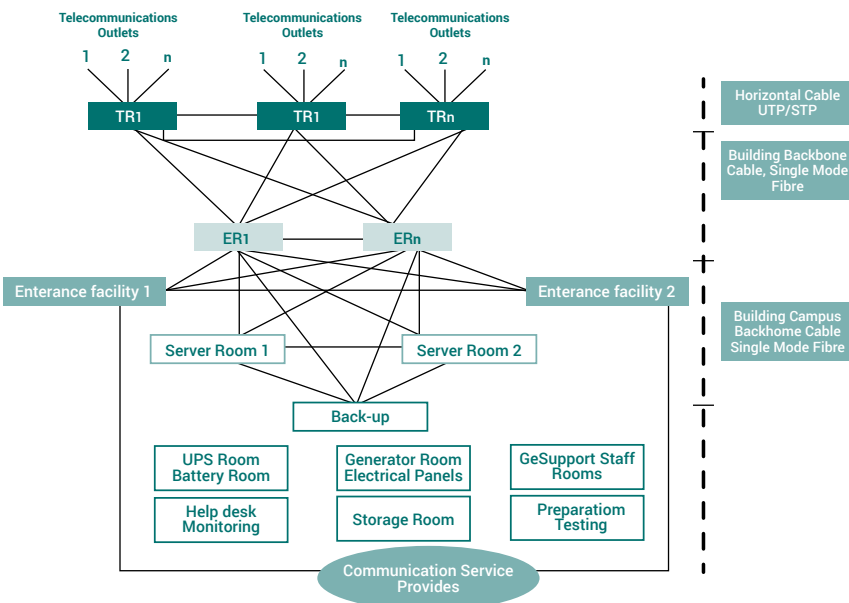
Telecommunications Outlets
1 2 n

Telecommunications Outlets
1 2 n

Telecommunications Outlets
1 2 n

TR1
TR1
TRn

ER1
ERn

Enterance facility 1
Enterance facility 2

Server Room 1
Server Room 2

Back-up

UPS Room Battery Room
Generator Room Electrical Panels
GeSupport Staff Rooms
Help desk Monitoring
Storage Room
Preparatiom Testing

Communication Service Provides

Horizontal Cable UTP/STP
Building Backbone Cable, Single Mode Fibre
Building Campus Backhome Cable Single Mode Fibre